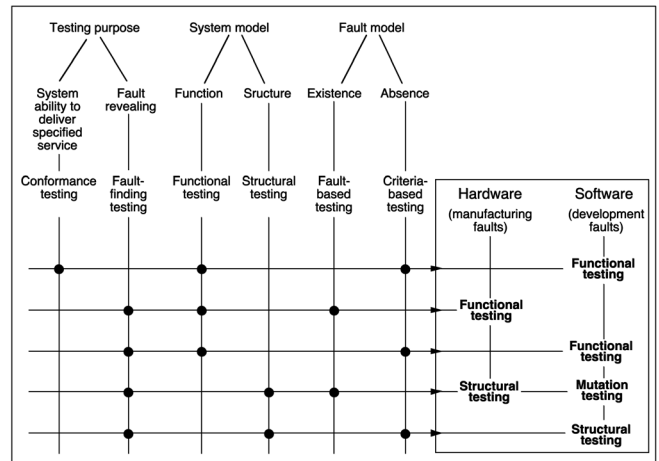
Testing purpose

System model

Fault model

System ability to deliver specified service

Fault revealing

Function

Sructure

Existence

Absence

Conformance testing

Fault-finding testing

Functional testing

Structural testing

Fault-based testing

Criteria-based testing

Hardware (manufacturing faults)

Software (development faults)

Functional testing

Functional testing

Functional testing

Structural testing

Mutation testing

Structural testing